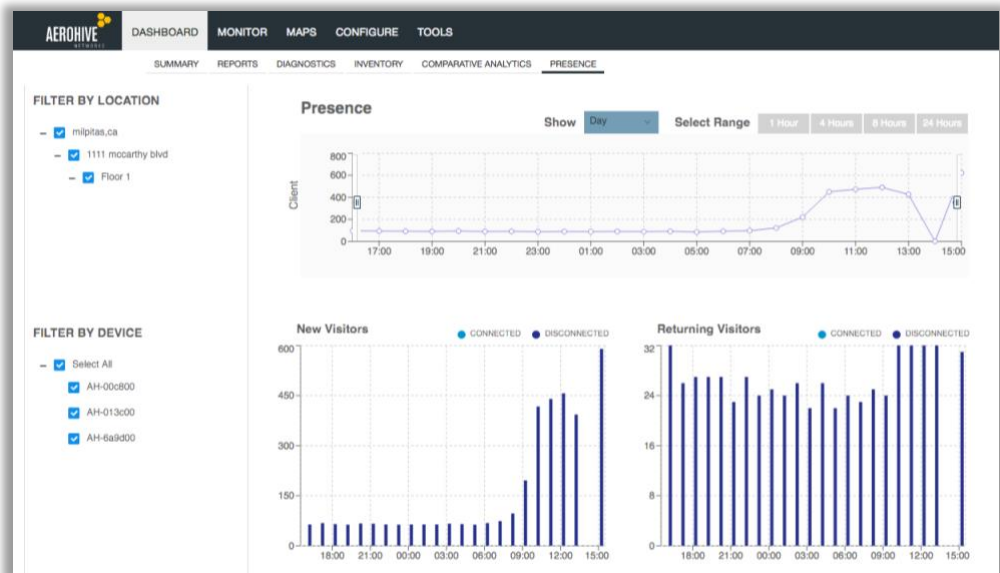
AEROHIVE NETWORKS

DASHBOARD MONITOR MAPS CONFIGURE TOOLS

SUMMARY REPORTS DIAGNOSTICS INVENTORY COMPARATIVE ANALYTICS PRESENCE

FILTER BY LOCATION

milpitas,ca
1111 mccarthy blvd
Floor 1

Presence

Show Day Select Range 1 Hour 4 Hours 8 Hours 24 Hours

800
600
400
200
0
Client
17:00 19:00 21:00 23:00 01:00 03:00 05:00 07:00 09:00 11:00 13:00 15:00

FILTER BY DEVICE

Select All
AH-00c800
AH-013c00
AH-6a9d00

New Visitors
CONNECTED DISCONNECTED
600
450
300
150
0
18:00 21:00 00:00 03:00 06:00 09:00 12:00 15:00

Returning Visitors
CONNECTED DISCONNECTED
32
24
16
8
0
18:00 21:00 00:00 03:00 06:00 09:00 12:00 15:00